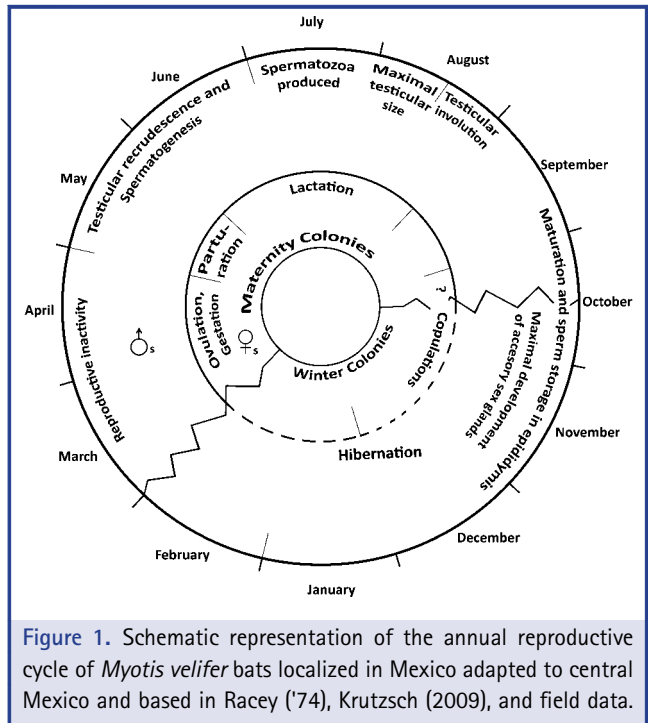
July

June

August

Spermatozoa produced

Maximal testicular size

Testicular involution

Testicular recrudescence and Spermatogenesis

May

September

Lactation

Maturation and sperm storage in epididymis

Parturation

Maternity Colonies

?

October

April

Ovulation, Gestation

Maximal development of accessory sex glands

♂s

♀s

Reproductive inactivity

Winter Colonies

Copulations

November

Hibernation

March

December

February

January

Figure 1. Schematic representation of the annual reproductive cycle of *Myotis velifer* bats localized in Mexico adapted to central Mexico and based in Racey ('74), Krutzsch (2009), and field data.